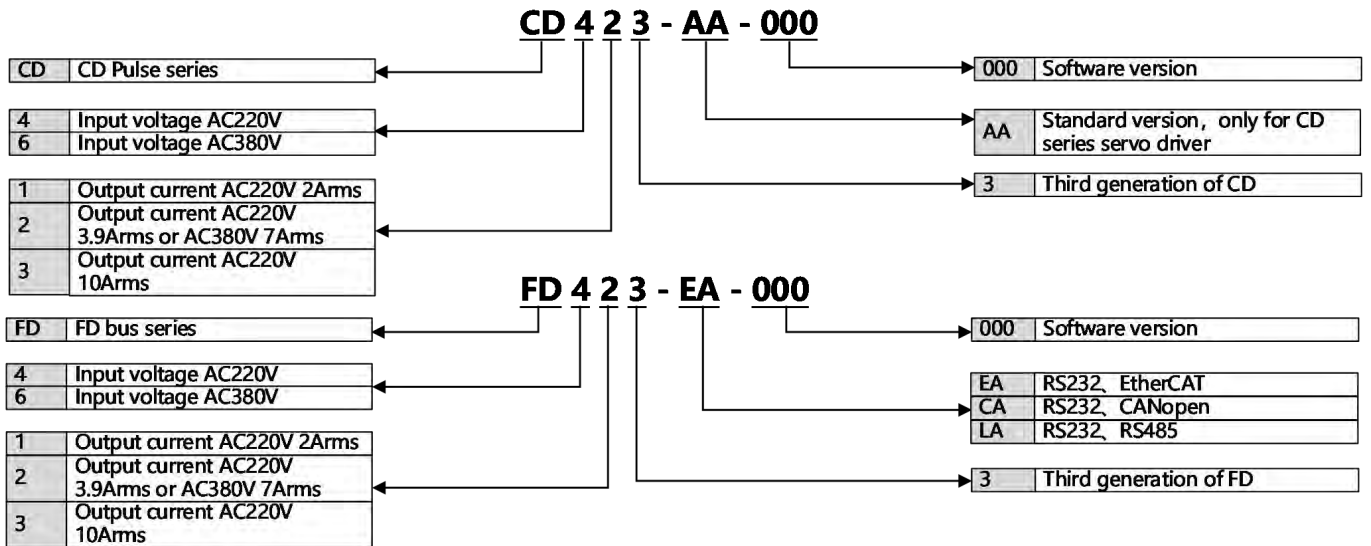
CD 4 2 3 - AA - 000

| CD | CD Pulse series |
|---|---|

| 4 | Input voltage AC220V |
|---|---|
| 6 | Input voltage AC380V |

| 1 | Output current AC220V 2Arms |
|---|---|
| 2 | Output current AC220V 3.9Arms or AC380V 7Arms |
| 3 | Output current AC220V 10Arms |

| 000 | Software version |
|---|---|

| AA | Standard version, only for CD series servo driver |
|---|---|

| 3 | Third generation of CD |
|---|---|

FD 4 2 3 - EA - 000

| FD | FD bus series |
|---|---|

| 4 | Input voltage AC220V |
|---|---|
| 6 | Input voltage AC380V |

| 1 | Output current AC220V 2Arms |
|---|---|
| 2 | Output current AC220V 3.9Arms or AC380V 7Arms |
| 3 | Output current AC220V 10Arms |

| 000 | Software version |
|---|---|

| EA | RS232、EtherCAT |
|---|---|
| CA | RS232、CANopen |
| LA | RS232、RS485 |

| 3 | Third generation of FD |
|---|---|